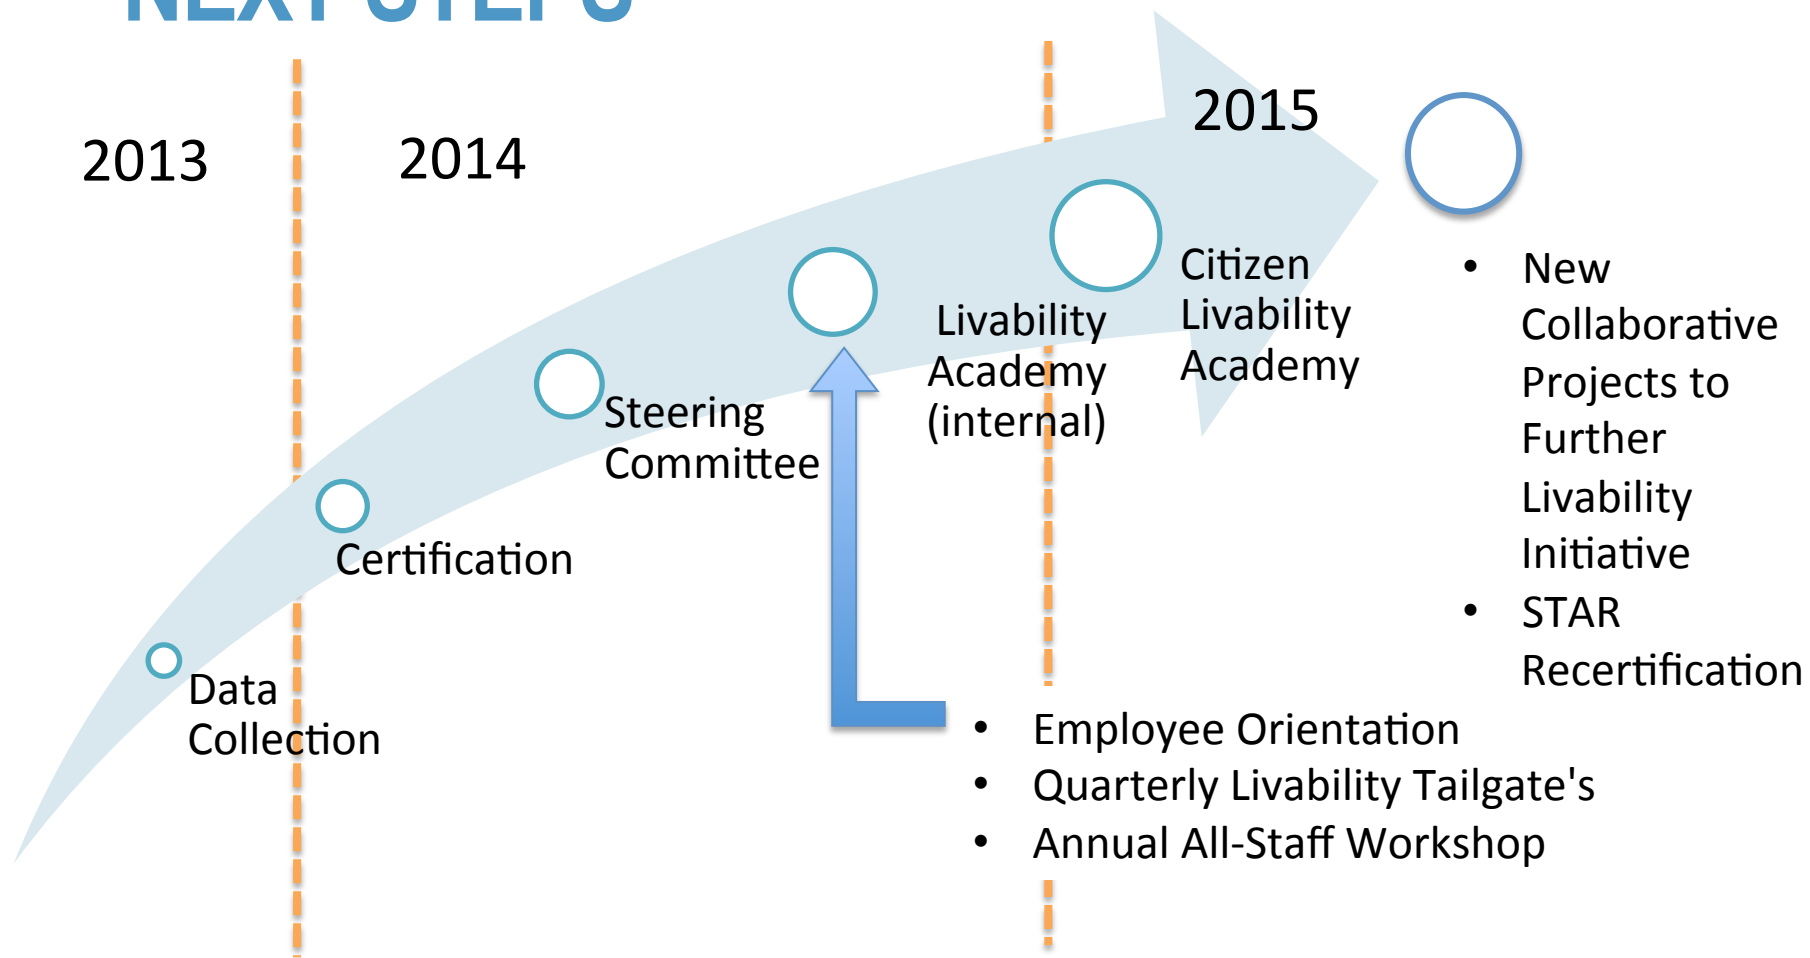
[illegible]

2013

2014

2015

Data Collection

Certification

Steering Committee

Livability Academy (internal)

Citizen Livability Academy

- New Collaborative Projects to Further Livability Initiative
- STAR Recertification

- Employee Orientation
- Quarterly Livability Tailgate's
- Annual All-Staff Workshop